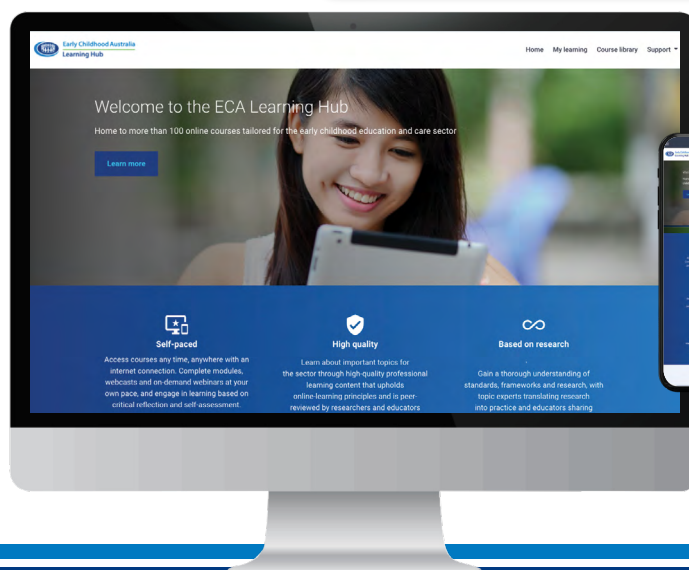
Early Childhood Australia
Learning Hub

Home My learning Course library Support

Welcome to the ECA Learning Hub

Home to more than 100 online courses tailored for the early childhood education and care sector

Learn more

Self-paced

Access courses any time, anywhere with an internet connection. Complete modules, webcasts and on-demand webinars at your own pace, and engage in learning based on critical reflection and self-assessment.

High quality

Learn about important topics for the sector through high-quality professional learning content that upholds online-learning principles and is peer-reviewed by researchers and educators

Based on research

Gain a thorough understanding of standards, frameworks and research, with topic experts translating research into practice and educators sharing